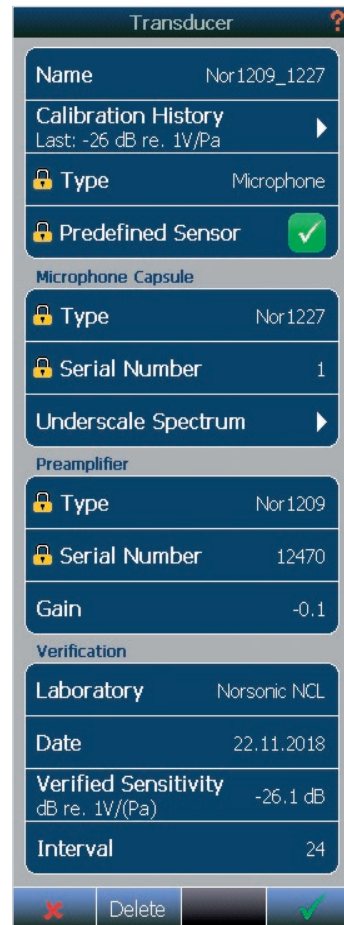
Transducer ?

Name Nor1209_1227

Calibration History
Last: -26 dB re. 1V/Pa

Type Microphone

Predefined Sensor

Microphone Capsule

Type Nor1227

Serial Number 1

Underscale Spectrum

Preamplifier

Type Nor1209

Serial Number 12470

Gain -0.1

Verification

Laboratory Norsonic NCL

Date 22.11.2018

Verified Sensitivity
dB re. 1V/(Pa) -26.1 dB

Interval 24

Delete